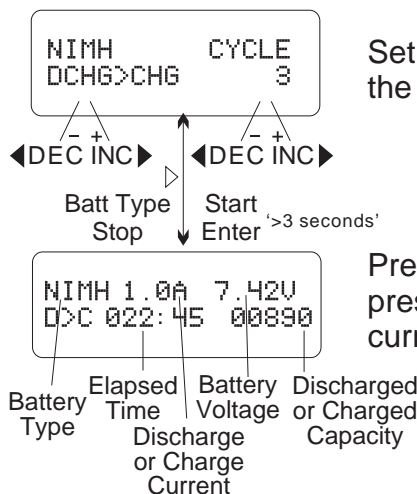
NIMH CYCLE
DCHG>CHG 3

Set
the

◀DEC INC▶ ◀DEC INC▶

– + – +

Batt Type
Stop

Start
Enter '>3 seconds'

Pre
pres
curr

NIMH 1.0A 7.42V
D>C 022:45 00890

Battery Type

Elapsed Time

Battery Voltage

Discharged or Charged Capacity

Discharge or Charge Current